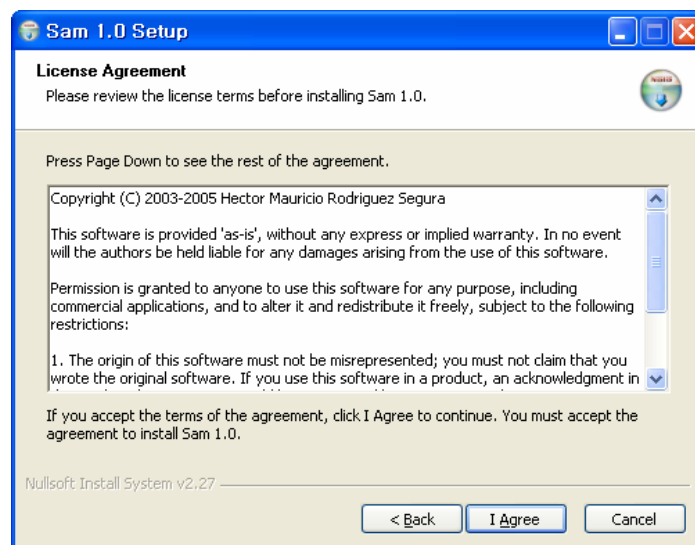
Sam 1.0 Setup

License Agreement

Please review the license terms before installing Sam 1.0.

Press Page Down to see the rest of the agreement.

Copyright (C) 2003-2005 Hector Mauricio Rodriguez Segura

This software is provided 'as-is', without any express or implied warranty. In no event will the authors be held liable for any damages arising from the use of this software.

Permission is granted to anyone to use this software for any purpose, including commercial applications, and to alter it and redistribute it freely, subject to the following restrictions:

1. The origin of this software must not be misrepresented; you must not claim that you wrote the original software. If you use this software in a product, an acknowledgment in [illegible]

If you accept the terms of the agreement, click I Agree to continue. You must accept the agreement to install Sam 1.0.

Nullsoft Install System v2.27

< Back

I Agree

Cancel